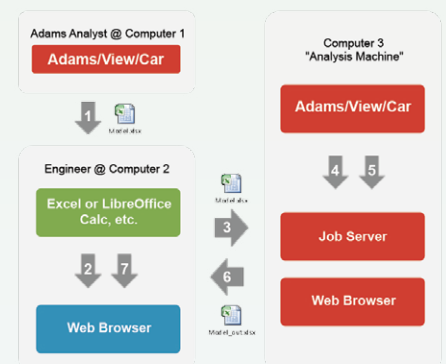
Adams Analyst @ Computer 1

Adams/View/Car

1

Model.xlsx

Engineer @ Computer 2

Excel or LibreOffice Calc, etc.

2

7

Web Browser

Model.xlsx

3

6

Model_out.xlsx

Computer 3
"Analysis Machine"

Adams/View/Car

4

5

Job Server

Web Browser